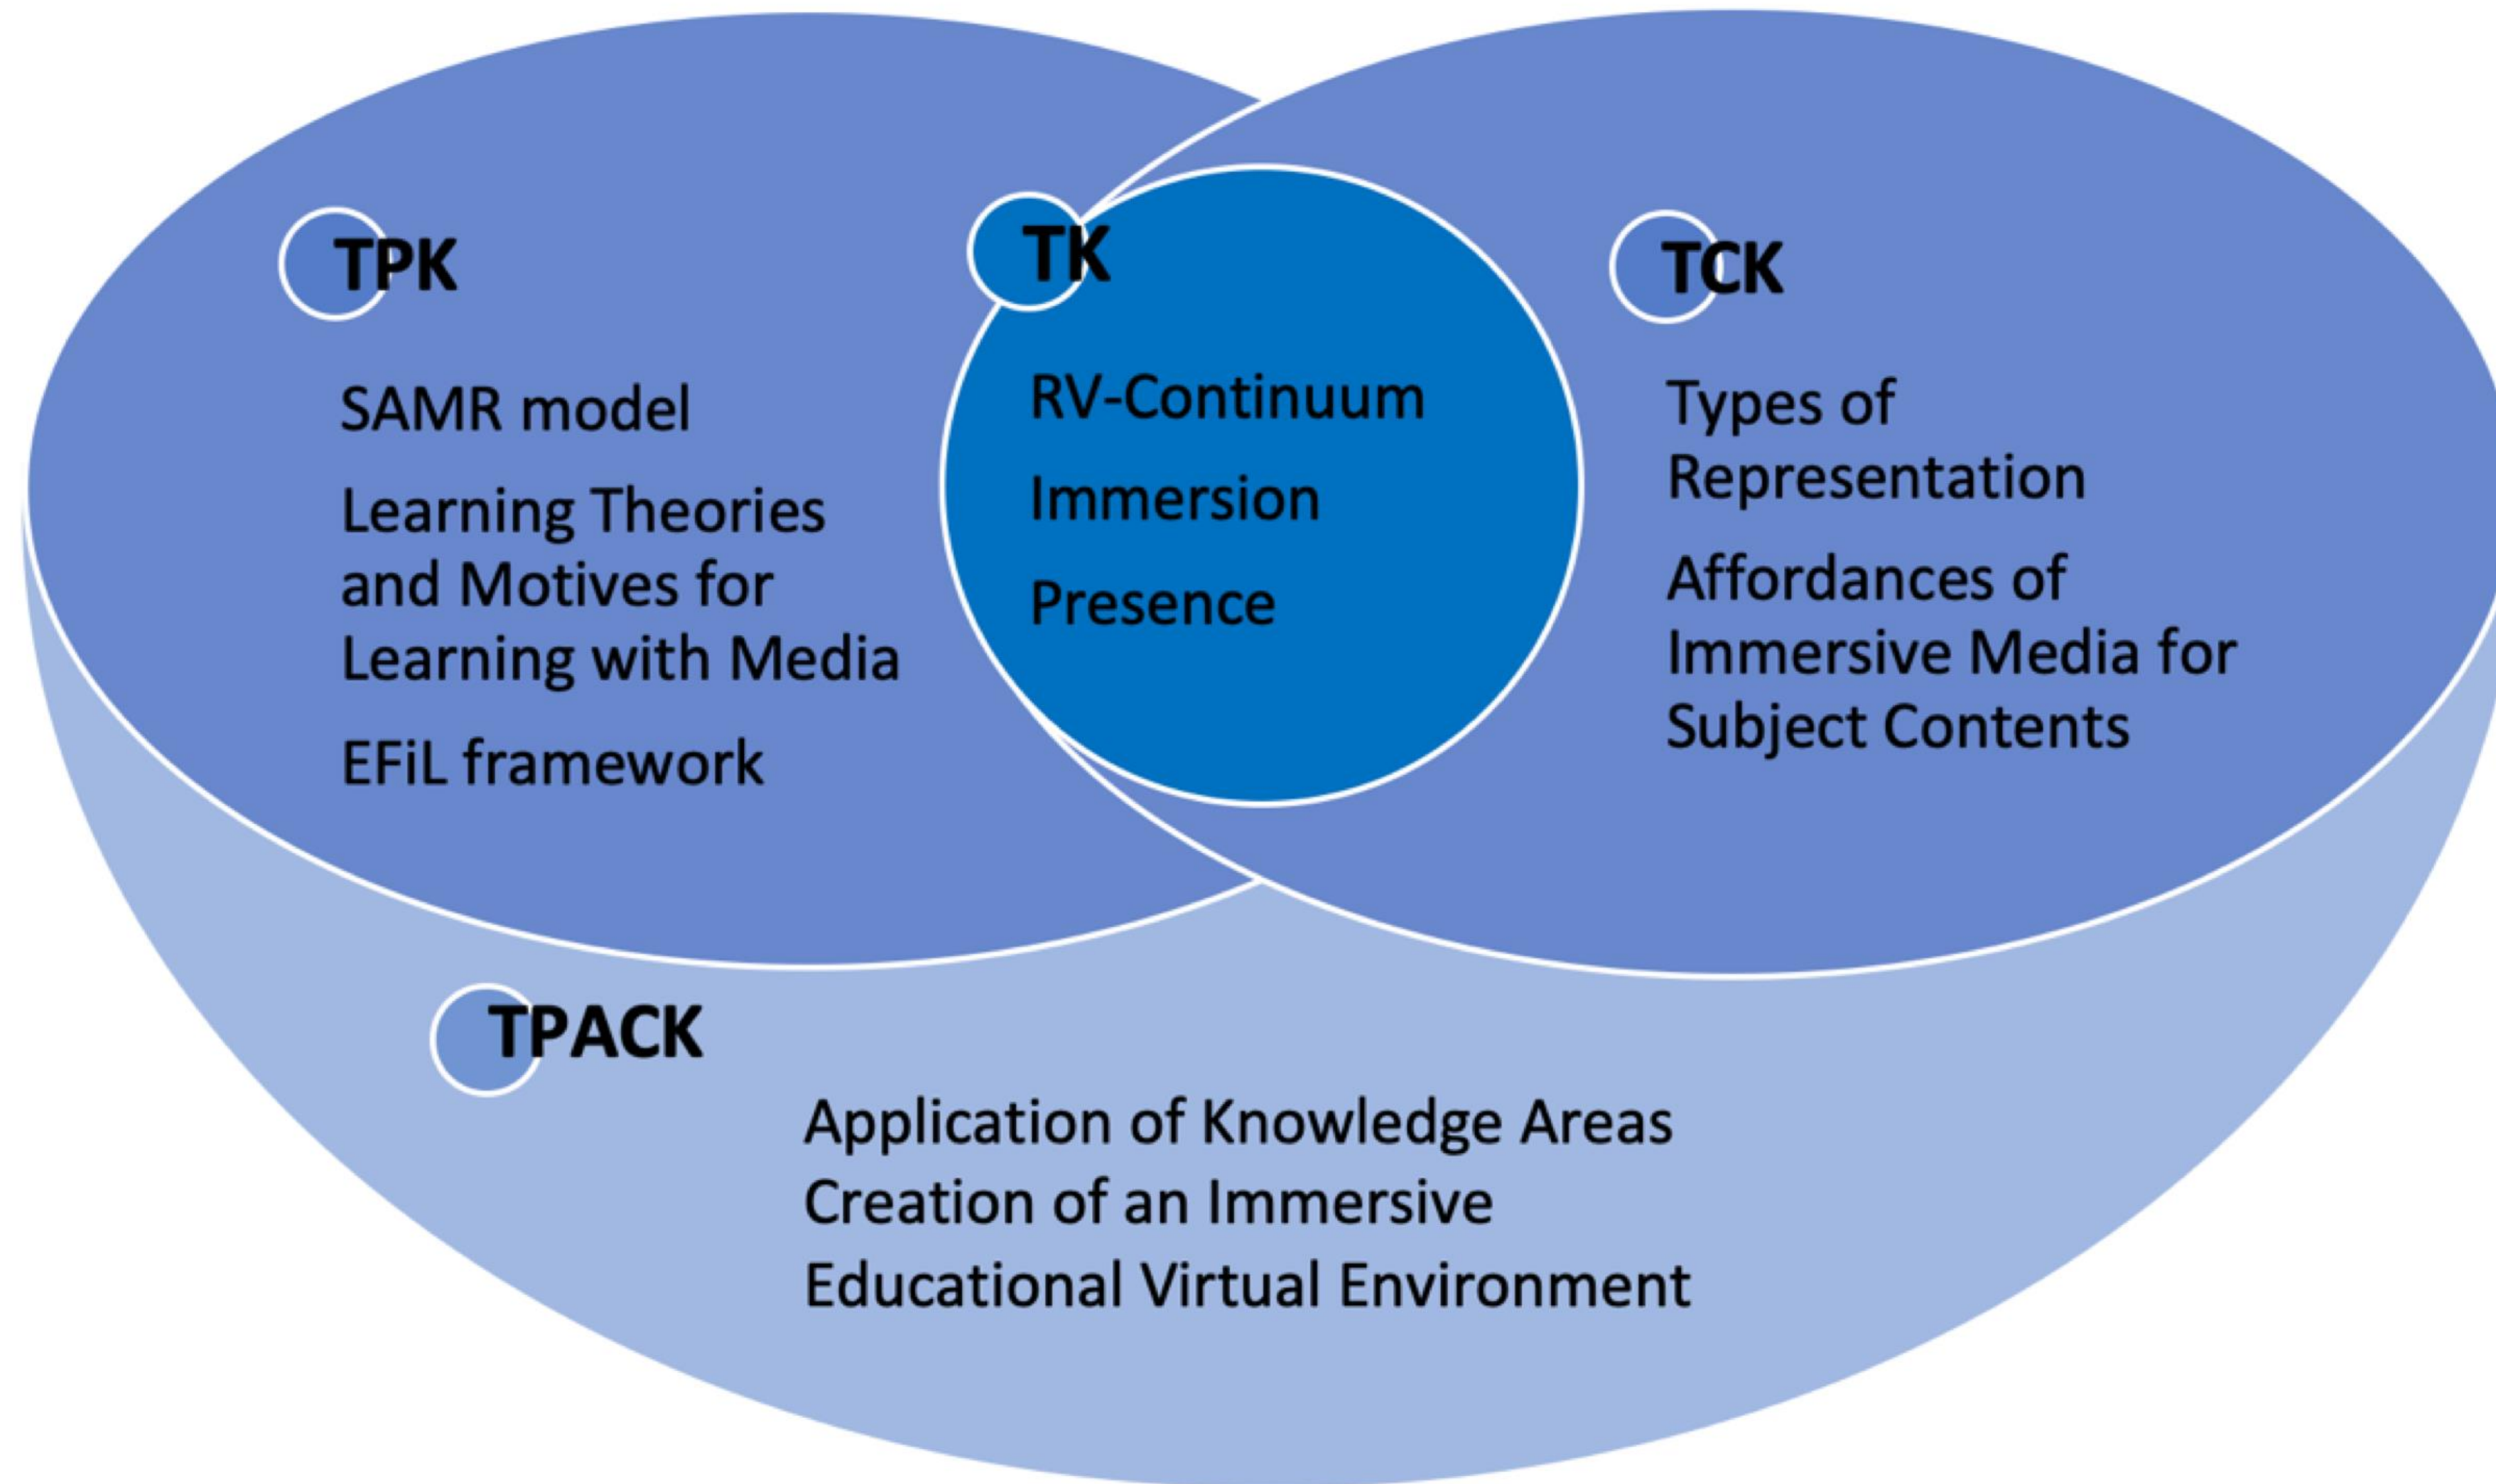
TPK

SAMR model

Learning Theories and Motives for Learning with Media

EFiL framework

TK

RV-Continuum

Immersion

Presence

TCK

Types of Representation

Affordances of Immersive Media for Subject Contents

TPACK

Application of Knowledge Areas
Creation of an Immersive Educational Virtual Environment